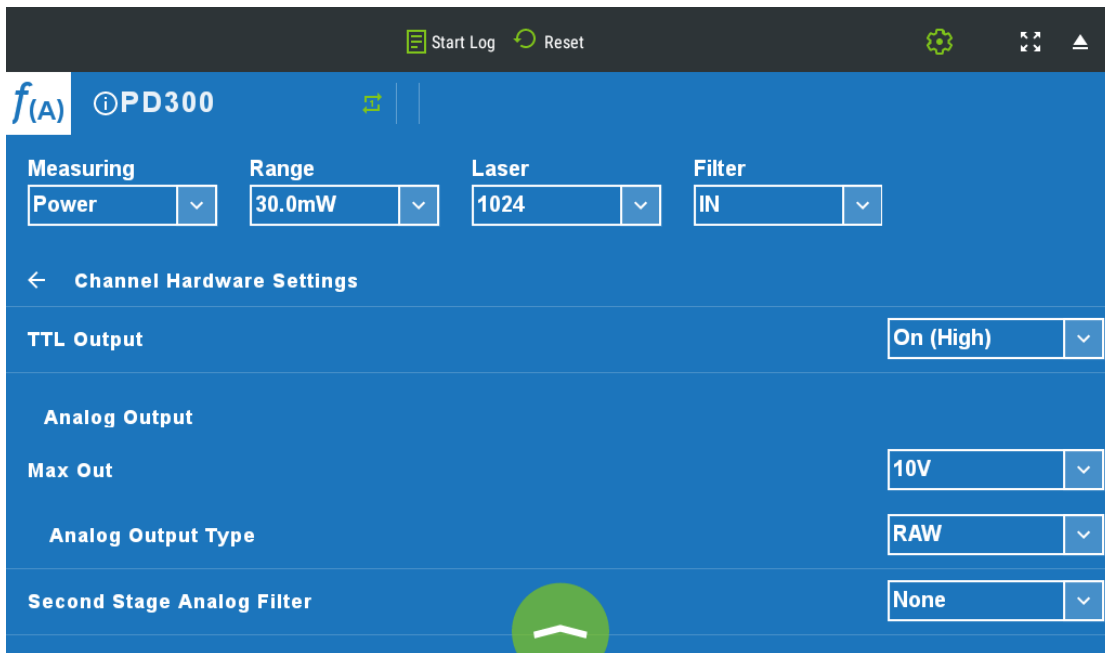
Start Log Reset

f(A) ⓘPD300

Measuring
Power

Range
30.0mW

Laser
1024

Filter
IN

← Channel Hardware Settings

TTL Output
On (High)

Analog Output

Max Out
10V

Analog Output Type
RAW

Second Stage Analog Filter
None